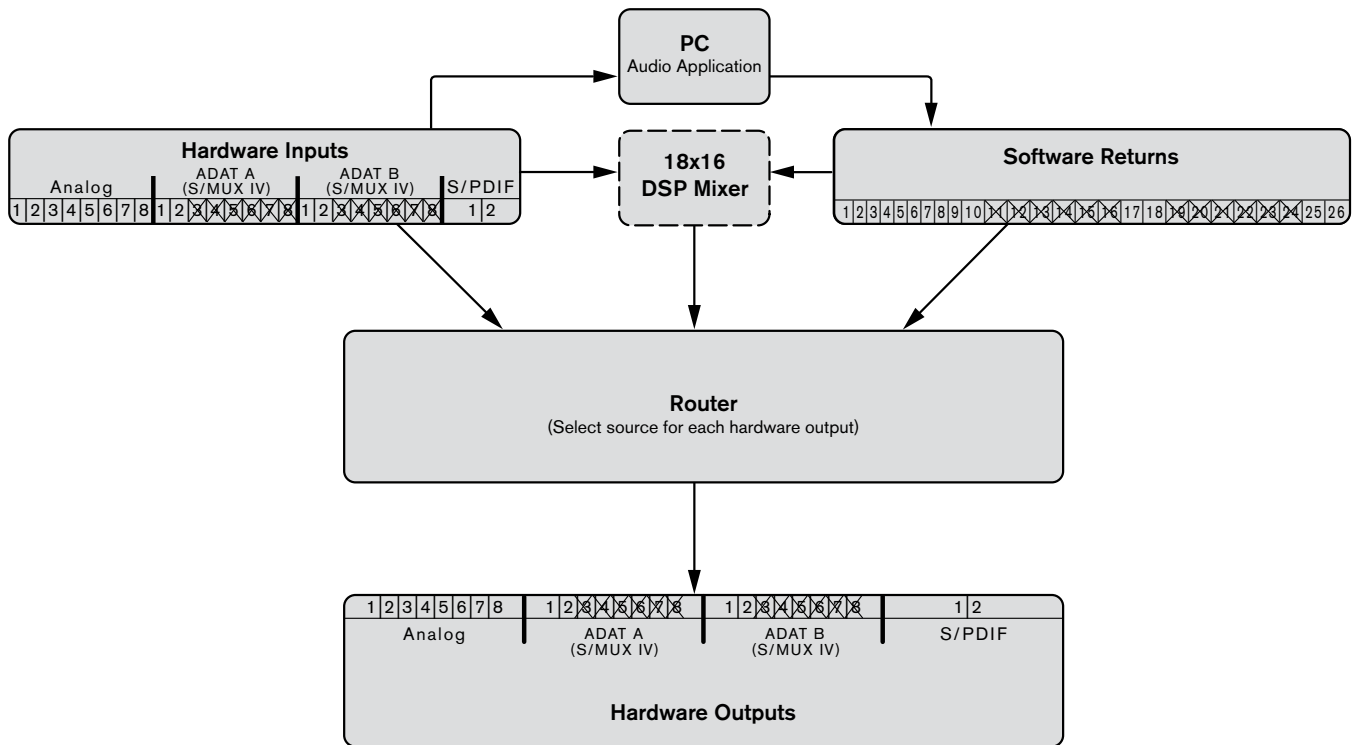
PC
Audio Application

Hardware Inputs

| Analog | ADAT A (S/MUX IV) | ADAT B (S/MUX IV) | S/PDIF |
|---|---|---|---|
| 1 2 3 4 5 6 7 8 | 1 2 3 4 5 6 7 8 | 1 2 3 4 5 6 7 8 | 1 2 |

18x16
DSP Mixer

Software Returns

1 2 3 4 5 6 7 8 9 10 11 12 13 14 15 16 17 18 19 20 21 22 23 24 25 26

Router
(Select source for each hardware output)

| 1 2 3 4 5 6 7 8 | 1 2 3 4 5 6 7 8 | 1 2 3 4 5 6 7 8 | 1 2 |
|---|---|---|---|
| Analog | ADAT A (S/MUX IV) | ADAT B (S/MUX IV) | S/PDIF |

Hardware Outputs